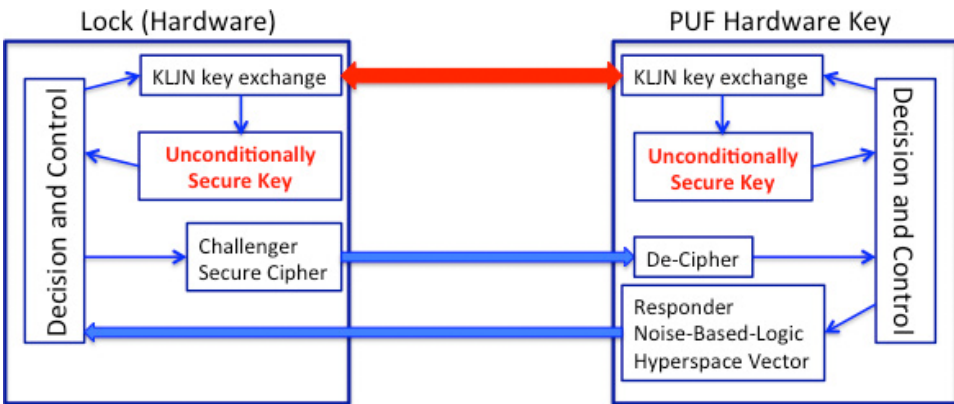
Lock (Hardware)

Decision and Control

KLJN key exchange

Unconditionally Secure Key

Challenger Secure Cipher

PUF Hardware Key

KLJN key exchange

Unconditionally Secure Key

De-Cipher

Responder Noise-Based-Logic Hyperspace Vector

Decision and Control